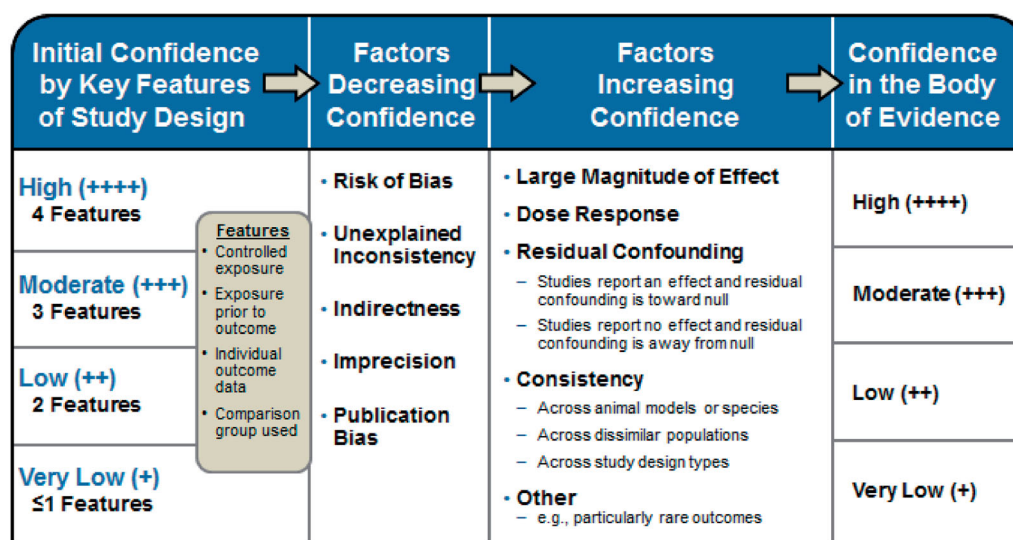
| Initial Confidence by Key Features of Study Design | Factors Decreasing Confidence | Factors Increasing Confidence | Confidence in the Body of Evidence |
|---|---|---|---|
| High (++++) 4 Features<br>Moderate (+++) 3 Features<br>Low (++) 2 Features<br>Very Low (+) ≤1 Features | • Risk of Bias<br>• Unexplained Inconsistency<br>• Indirectness<br>• Imprecision<br>• Publication Bias | • Large Magnitude of Effect<br>• Dose Response<br>• Residual Confounding<br>– Studies report an effect and residual confounding is toward null<br>– Studies report no effect and residual confounding is away from null<br>• Consistency<br>– Across animal models or species<br>– Across dissimilar populations<br>– Across study design types<br>• Other<br>– e.g., particularly rare outcomes | High (++++)<br>Moderate (+++)<br>Low (++)<br>Very Low (+) |

Features
• Controlled exposure
• Exposure prior to outcome
• Individual outcome data
• Comparison group used